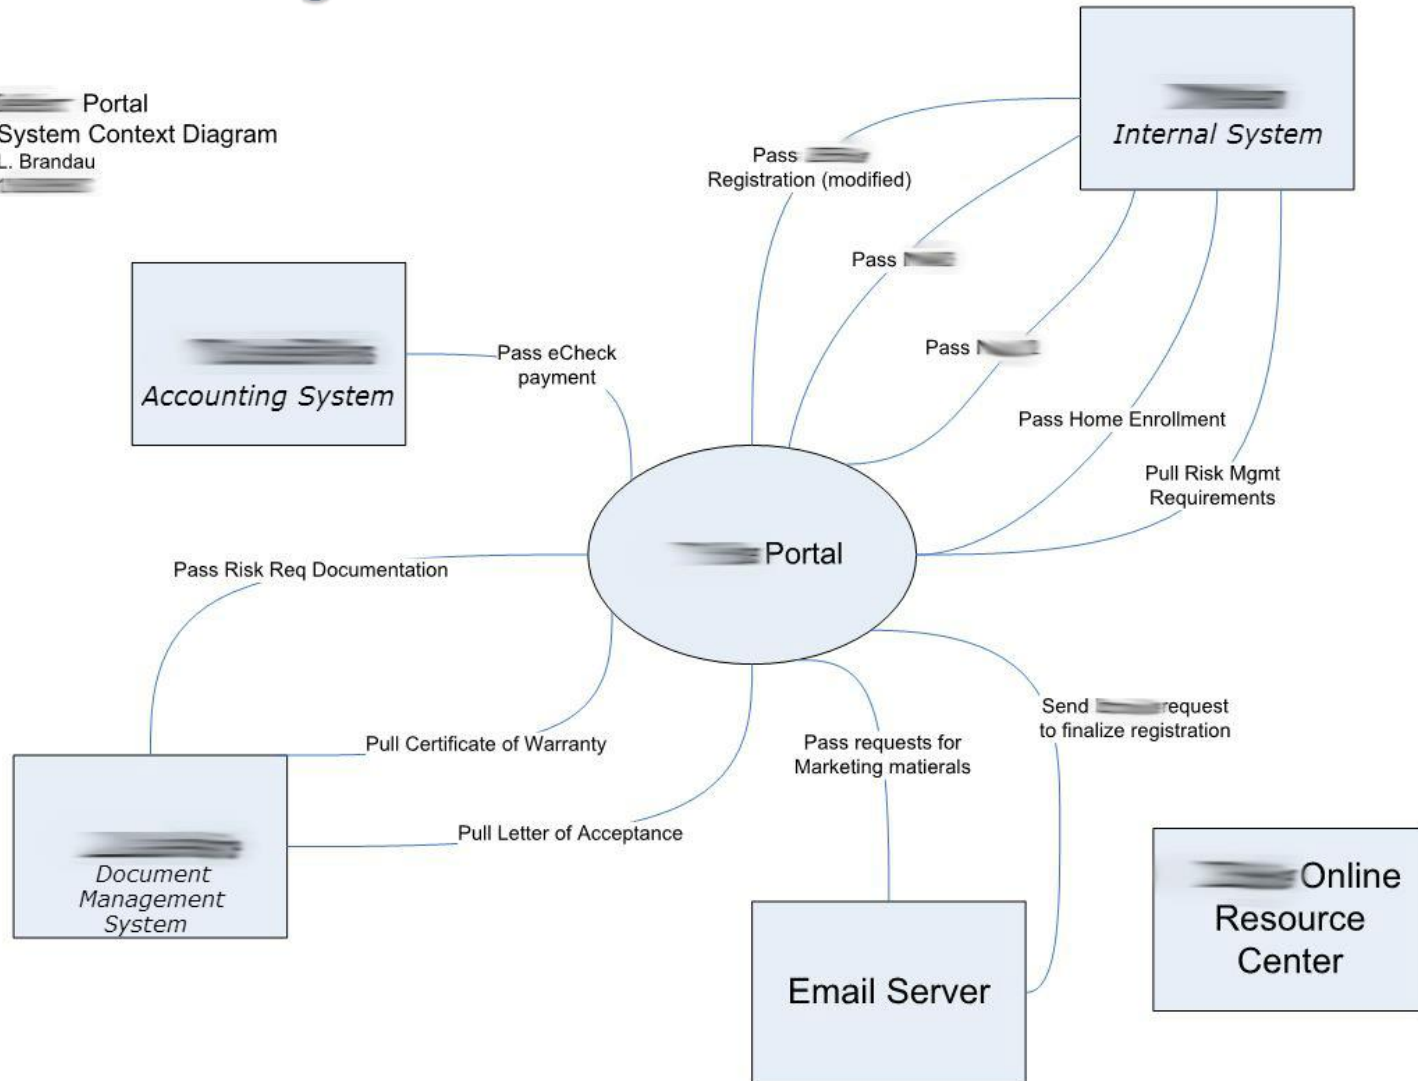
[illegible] Portal
System Context Diagram
L. Brandau
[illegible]

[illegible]
Internal System

Pass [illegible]
Registration (modified)

Pass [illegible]

Pass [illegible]

Pass Home Enrollment

Pull Risk Mgmt
Requirements

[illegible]
Accounting System

Pass eCheck
payment

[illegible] Portal

Pass Risk Req Documentation

Pull Certificate of Warranty

Pull Letter of Acceptance

Pass requests for
Marketing matierals

Send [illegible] request
to finalize registration

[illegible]
Document
Management
System

Email Server

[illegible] Online
Resource
Center